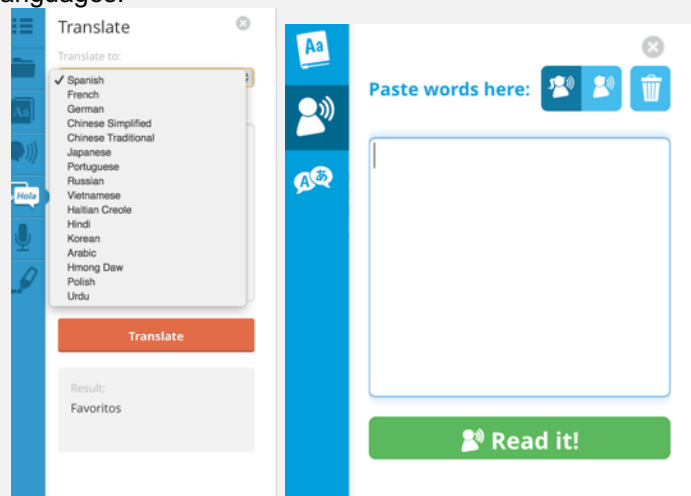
anguages:

Translate

Translate to:

✓ Spanish
French
German
Chinese Simplified
Chinese Traditional
Japanese
Portuguese
Russian
Vietnamese
Haitian Creole
Hindi
Korean
Arabic
Hmong Daw
Polish
Urdu

Hola

Translate

Result:
Favoritos

Aa

Paste words here:

Read it!